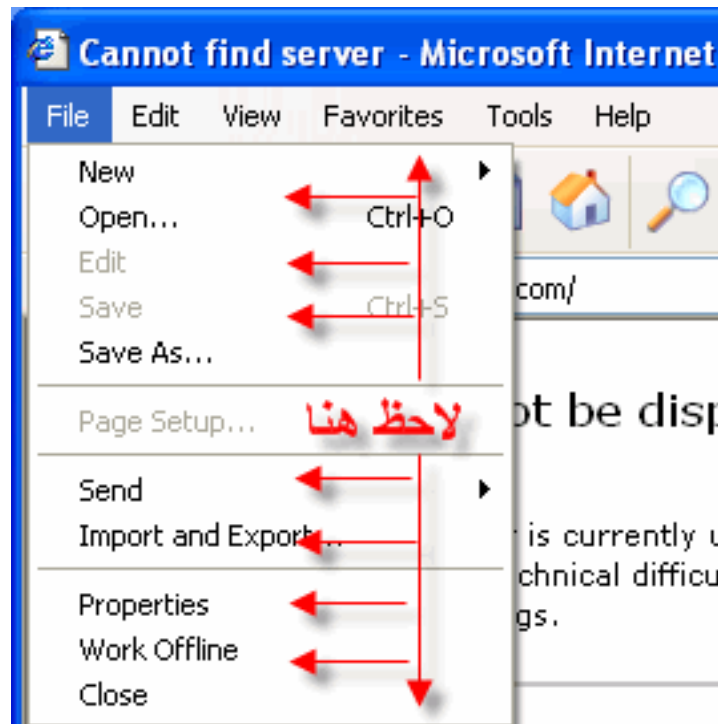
Cannot find server - Microsoft Internet

File Edit View Favorites Tools Help

New
Open... Ctrl+O
Edit
Save Ctrl+S
Save As...
Page Setup...
Send
Import and Export...
Properties
Work Offline
Close

لاحظ هنا

com/

ot be disp

is currently u
chnical difficu
gs.